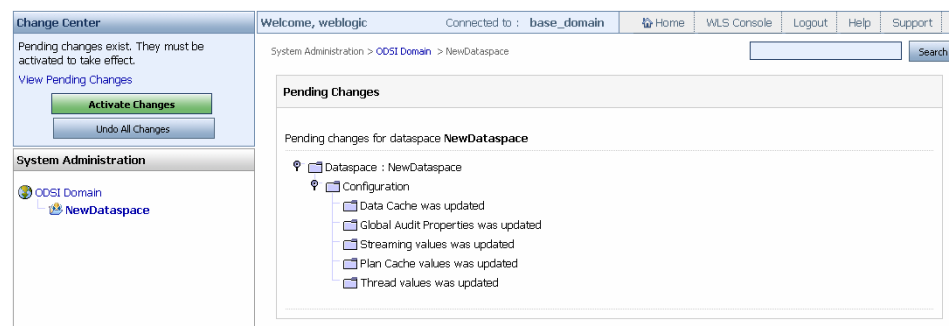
Change Center

Pending changes exist. They must be activated to take effect.

View Pending Changes

Activate Changes

Undo All Changes

System Administration

ODSI Domain

NewDataspace

Welcome, weblogic

Connected to : base_domain

Home

WLS Console

Logout

Help

Support

System Administration > ODSI Domain > NewDataspace

Search

Pending Changes

Pending changes for dataspace NewDataspace

Dataspace : NewDataspace

Configuration

Data Cache was updated

Global Audit Properties was updated

Streaming values was updated

Plan Cache values was updated

Thread values was updated